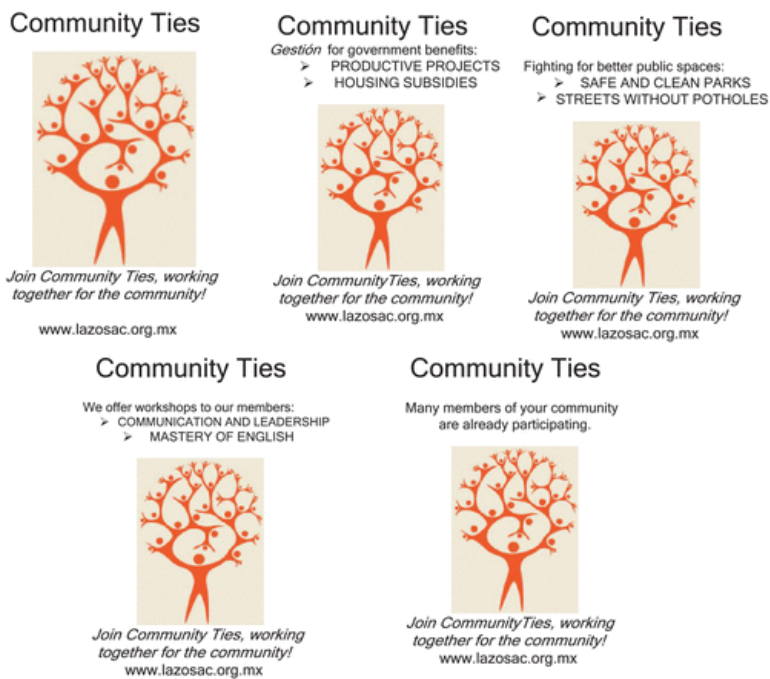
Community Ties

Join Community Ties, working together for the community!

www.lazosac.org.mx

Community Ties

*Gestión* for government benefits:
➢ PRODUCTIVE PROJECTS
➢ HOUSING SUBSIDIES

Join CommunityTies, working together for the community!
www.lazosac.org.mx

Community Ties

Fighting for better public spaces:
➢ SAFE AND CLEAN PARKS
➢ STREETS WITHOUT POTHOLES

Join Community Ties, working together for the community!
www.lazosac.org.mx

Community Ties

We offer workshops to our members:
➢ COMMUNICATION AND LEADERSHIP
➢ MASTERY OF ENGLISH

Join Community Ties, working together for the community!
www.lazosac.org.mx

Community Ties

Many members of your community are already participating.

Join CommunityTies, working together for the community!
www.lazosac.org.mx